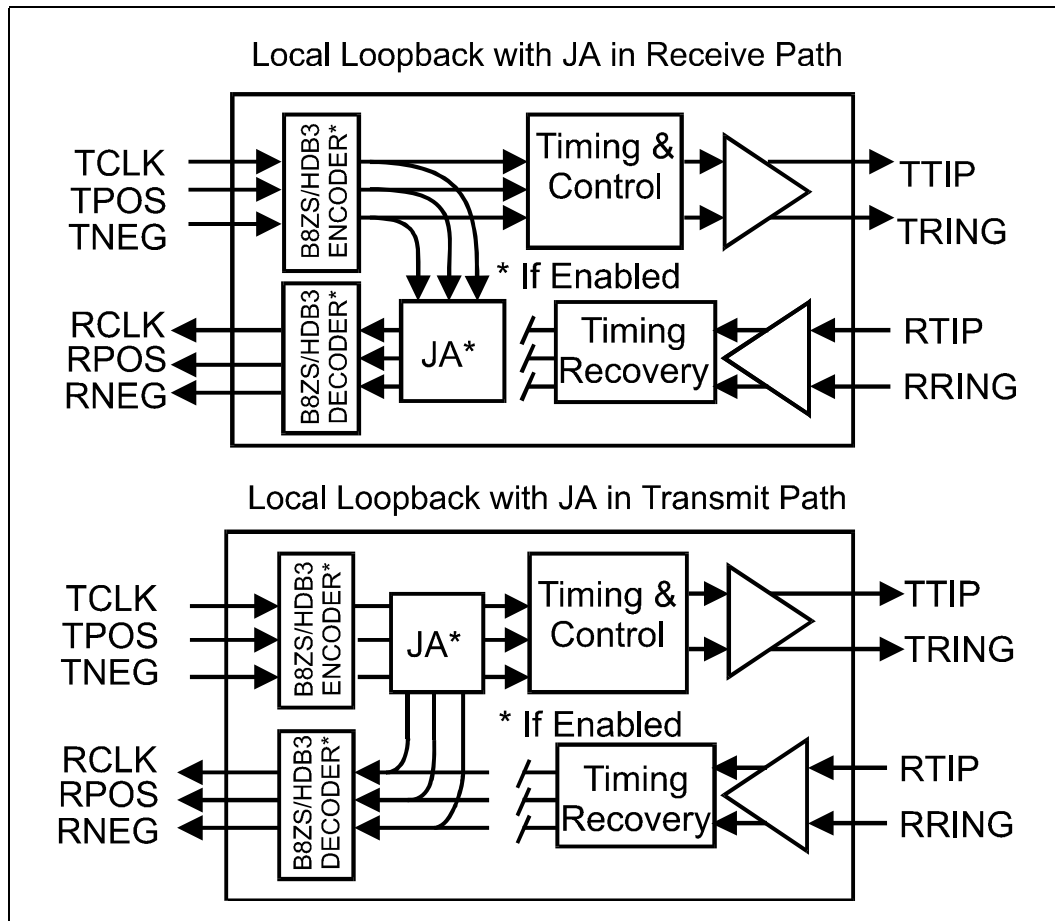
Local Loopback with JA in Receive Path

TCLK
TPOS
TNEG

B8ZS/HDB3 ENCODER*

Timing & Control

TTIP
TRING

* If Enabled

RCLK
RPOS
RNEG

B8ZS/HDB3 DECODER*

JA*

Timing Recovery

RTIP
RRING

Local Loopback with JA in Transmit Path

TCLK
TPOS
TNEG

B8ZS/HDB3 ENCODER*

JA*

Timing & Control

TTIP
TRING

* If Enabled

RCLK
RPOS
RNEG

B8ZS/HDB3 DECODER*

Timing Recovery

RTIP
RRING